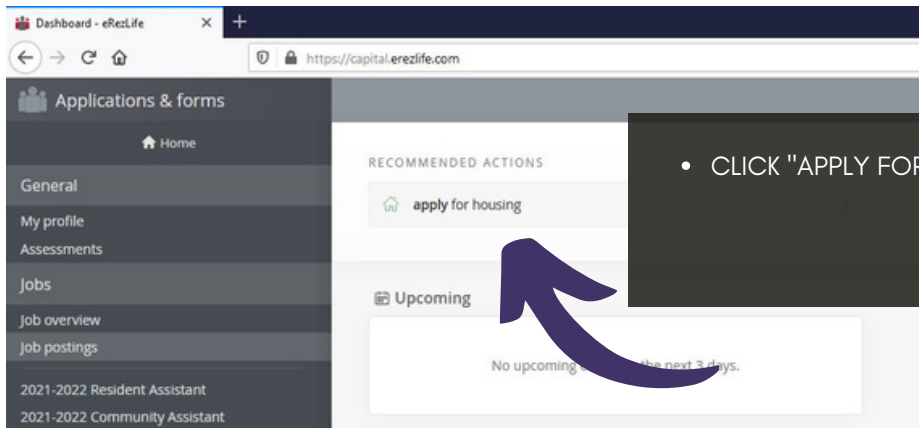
Dashboard - eRezLife

https://capital.erezlife.com

Applications & forms

Home

General

My profile

Assessments

Jobs

Job overview

Job postings

2021-2022 Resident Assistant

2021-2022 Community Assistant

RECOMMENDED ACTIONS

apply for housing

Upcoming

No upcoming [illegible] the next 3 days.

• CLICK "APPLY FOR